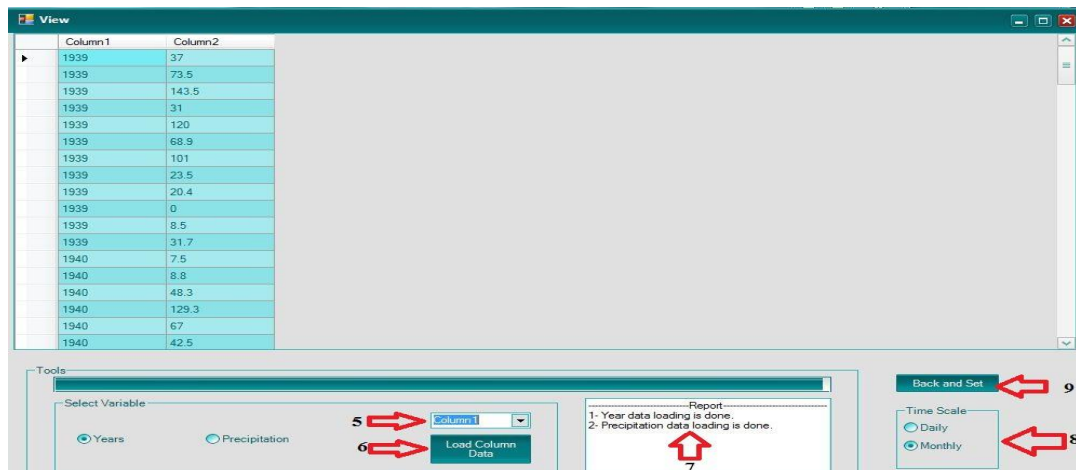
View

| Column1 | Column2 |
|---|---|
| 1939 | 37 |
| 1939 | 73.5 |
| 1939 | 143.5 |
| 1939 | 31 |
| 1939 | 120 |
| 1939 | 68.9 |
| 1939 | 101 |
| 1939 | 23.5 |
| 1939 | 20.4 |
| 1939 | 0 |
| 1939 | 8.5 |
| 1939 | 31.7 |
| 1940 | 7.5 |
| 1940 | 8.8 |
| 1940 | 48.3 |
| 1940 | 129.3 |
| 1940 | 67 |
| 1940 | 42.5 |

Tools

Select Variable

Years

Precipitation

5

Column1

6

Load Column Data

Report

1- Year data loading is done.
2- Precipitation data loading is done.

7

Back and Set

9

Time Scale

Daily

Monthly

8